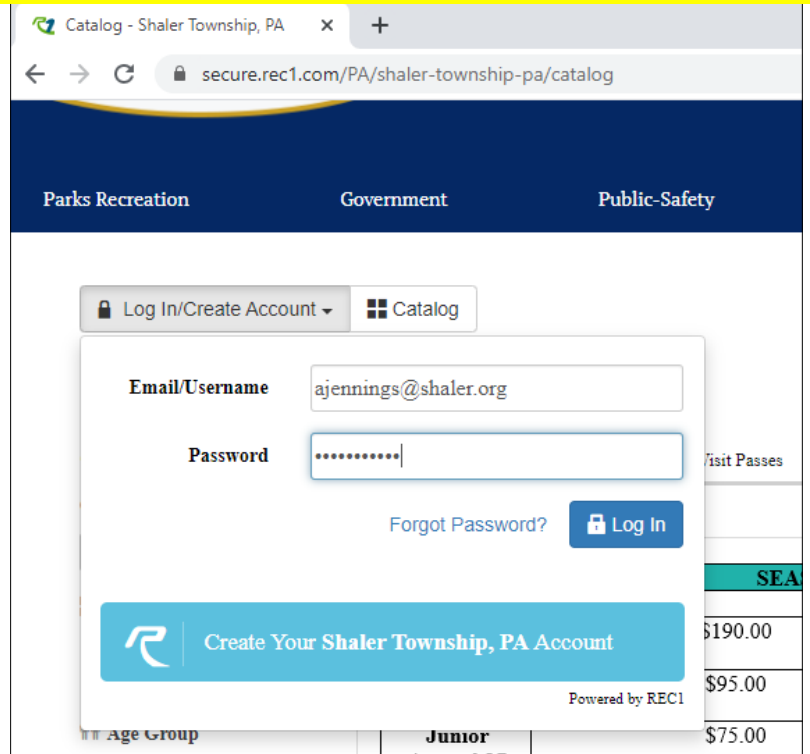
Catalog - Shaler Township, PA ×
+
secure.rec1.com/PA/shaler-township-pa/catalog

Parks Recreation
Government
Public-Safety

Log In/Create Account
Catalog

Email/Username
ajennings@shaler.org

Password
•••••••••••

Visit Passes

Forgot Password?
Log In

SEA

Create Your Shaler Township, PA Account

Powered by REC1

$190.00
$95.00
Age Group
Junior
$75.00